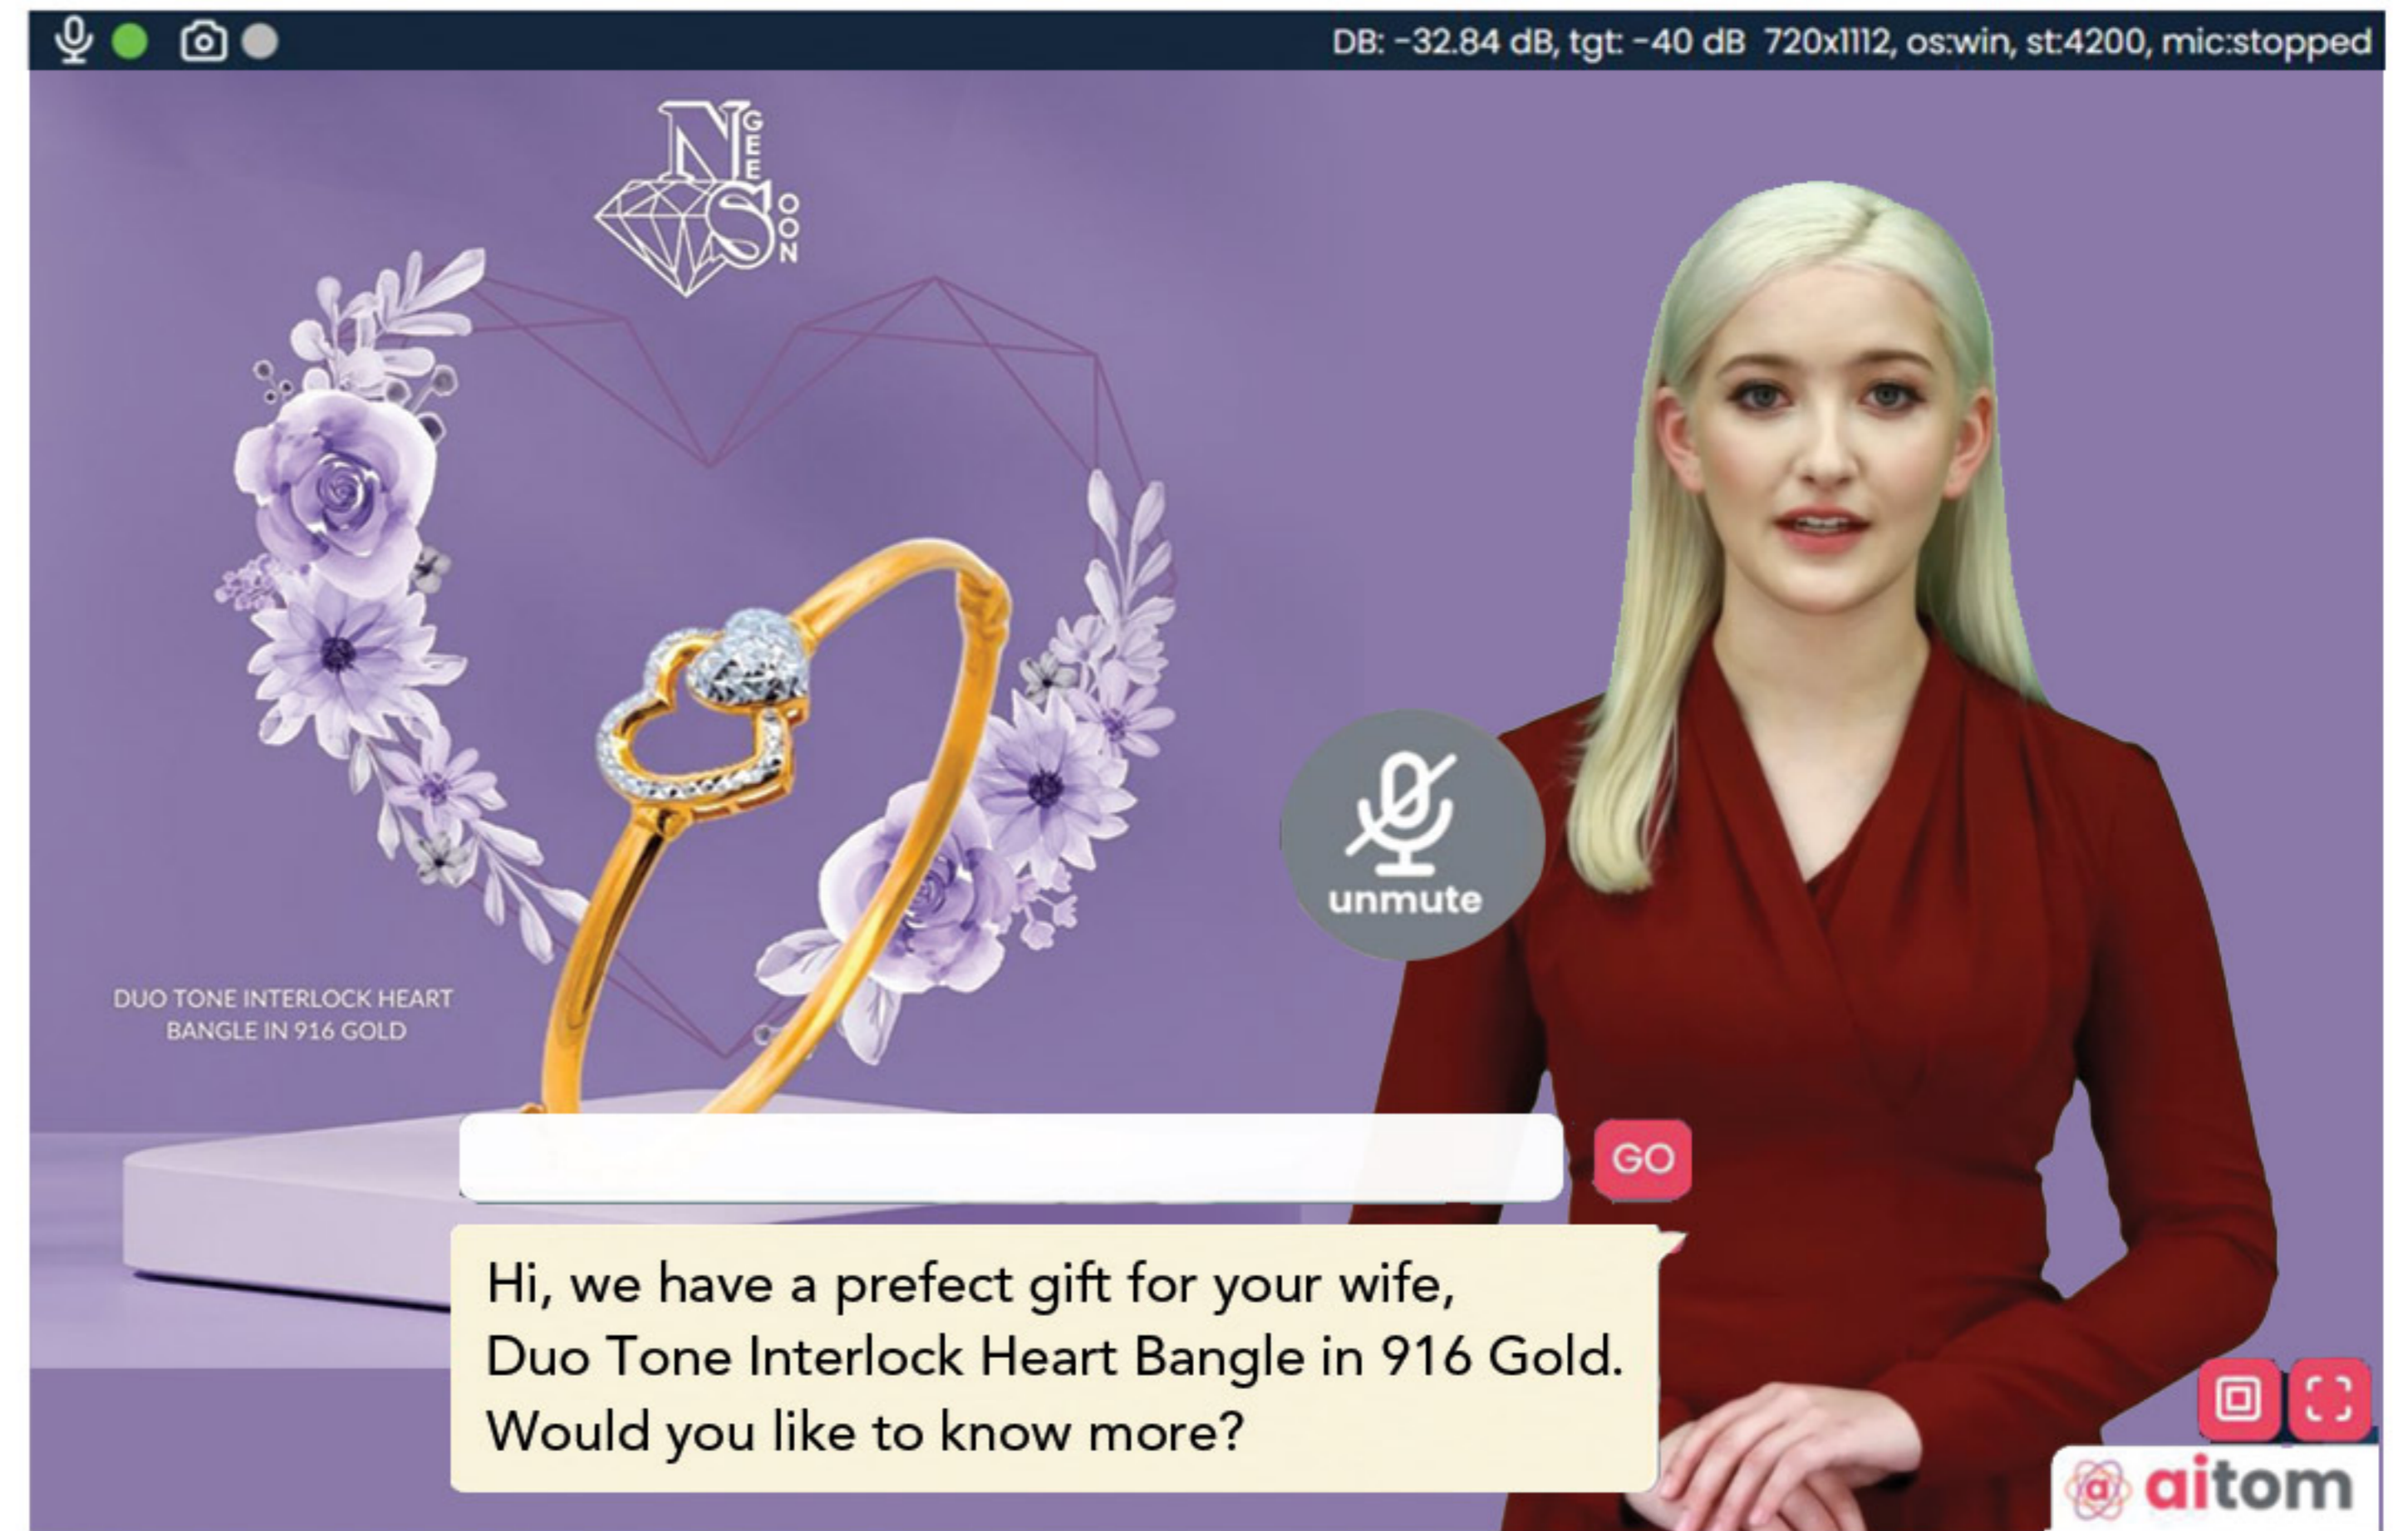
DB: -32.84 dB, tgt: -40 dB 720x1112, os:win, st:4200, mic:stopped

N GEE S OON

DUO TONE INTERLOCK HEART BANGLE IN 916 GOLD

unmute

GO

Hi, we have a prefect gift for your wife,
Duo Tone Interlock Heart Bangle in 916 Gold.
Would you like to know more?

a aitom